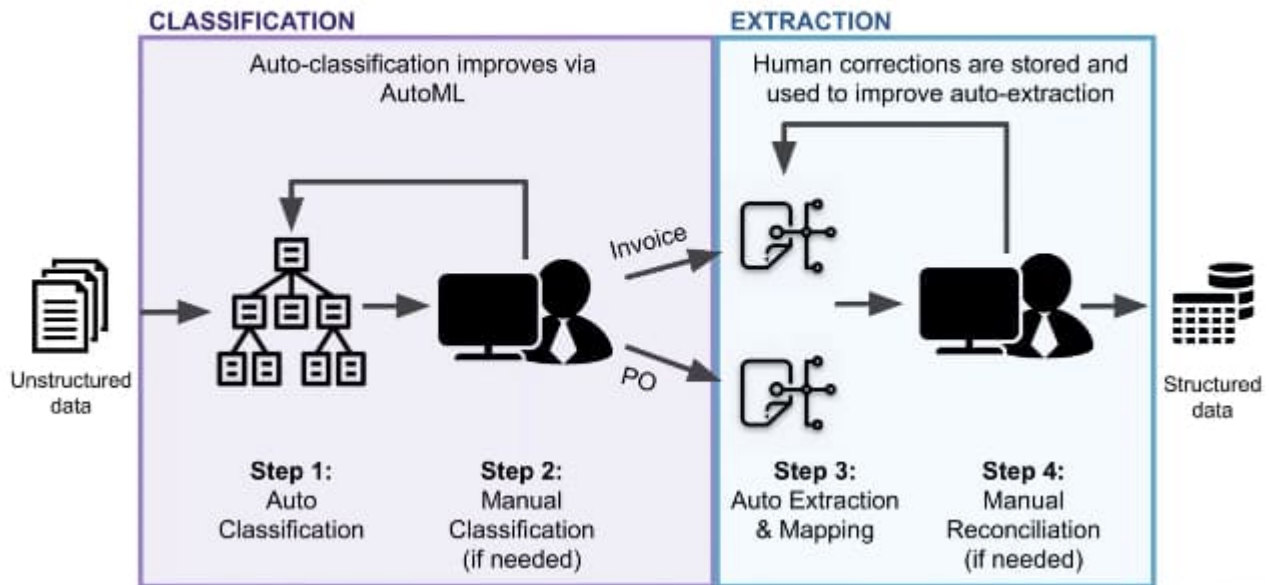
CLASSIFICATION

Auto-classification improves via AutoML

EXTRACTION

Human corrections are stored and used to improve auto-extraction

Unstructured data

Invoice

PO

Structured data

**Step 1:**
Auto Classification

**Step 2:**
Manual Classification (if needed)

**Step 3:**
Auto Extraction & Mapping

**Step 4:**
Manual Reconciliation (if needed)